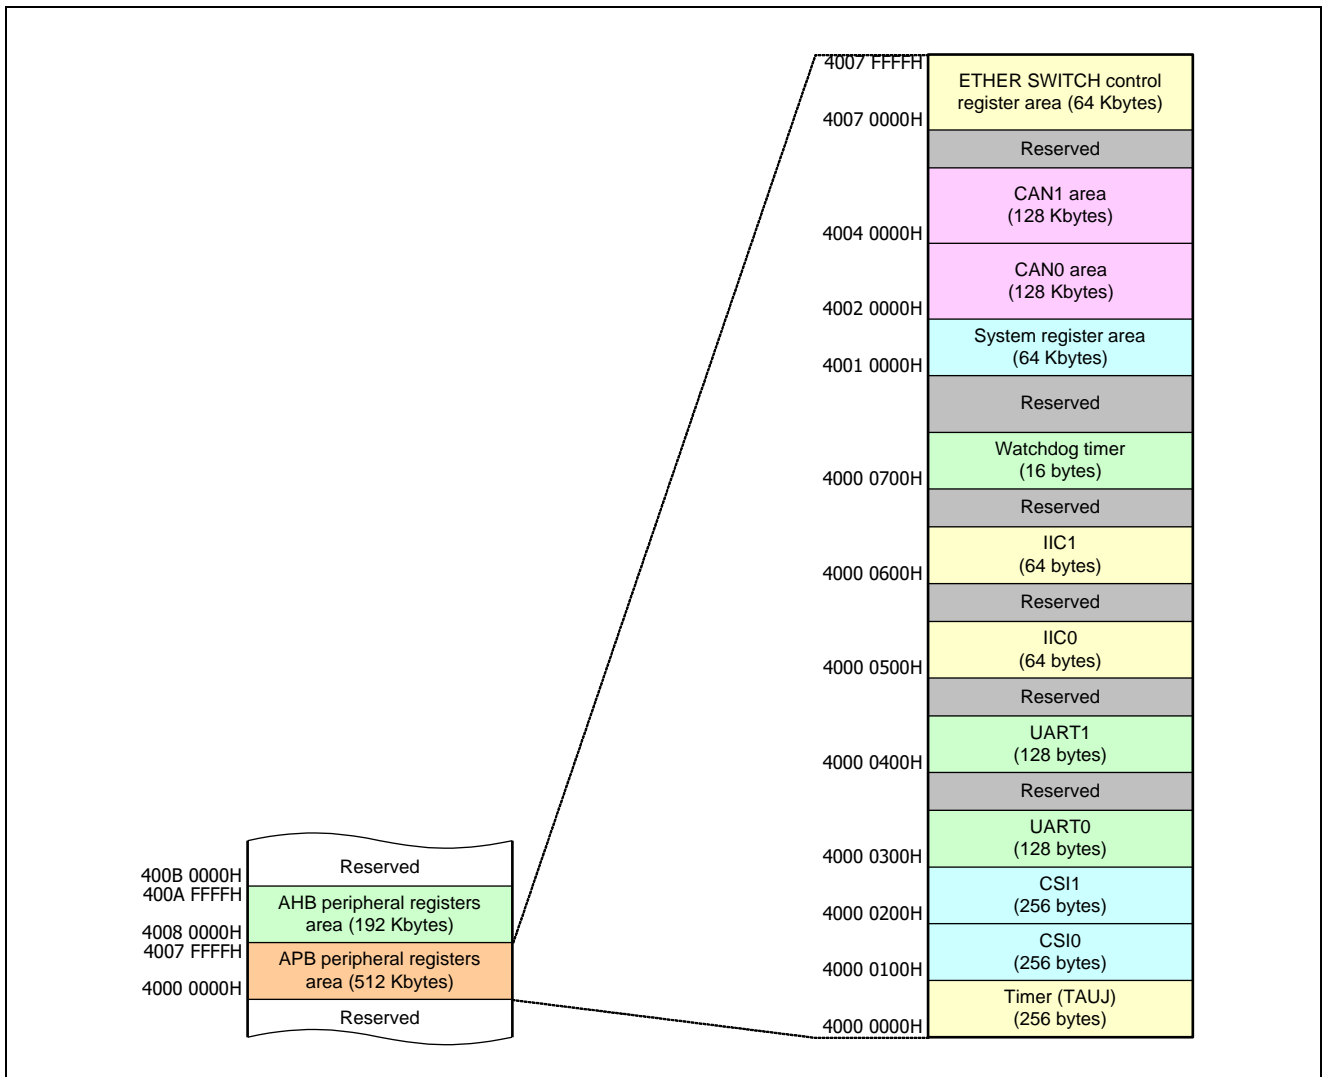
4007 FFFFH
ETHER SWITCH control register area (64 Kbytes)
4007 0000H
Reserved
CAN1 area (128 Kbytes)
4004 0000H
CAN0 area (128 Kbytes)
4002 0000H
System register area (64 Kbytes)
4001 0000H
Reserved
Watchdog timer (16 bytes)
4000 0700H
Reserved
IIC1 (64 bytes)
4000 0600H
Reserved
IIC0 (64 bytes)
4000 0500H
Reserved
UART1 (128 bytes)
4000 0400H
Reserved
UART0 (128 bytes)
4000 0300H
CSI1 (256 bytes)
4000 0200H
CSI0 (256 bytes)
4000 0100H
Timer (TAUJ) (256 bytes)
4000 0000H

400B 0000H
Reserved
400A FFFFH
AHB peripheral registers area (192 Kbytes)
4008 0000H
4007 FFFFH
APB peripheral registers area (512 Kbytes)
4000 0000H
Reserved